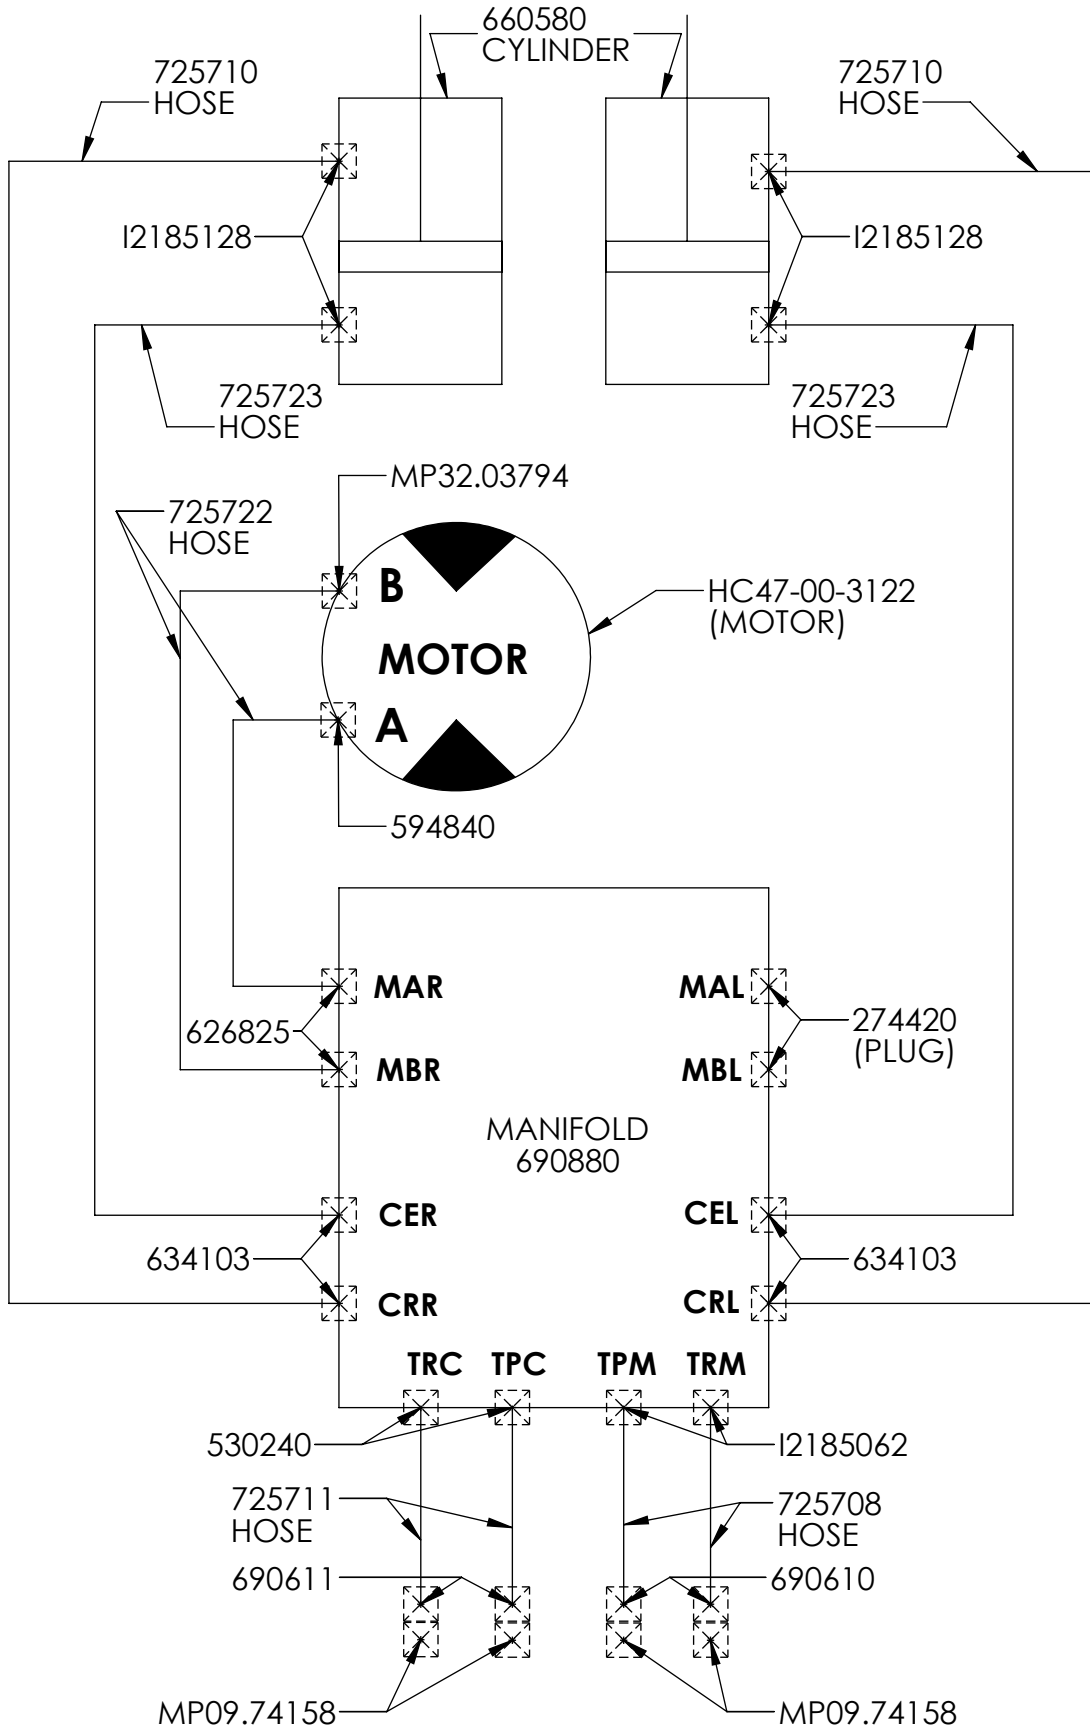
660580
CYLINDER

725710
HOSE

725710
HOSE

I2185128

I2185128

725723
HOSE

725723
HOSE

MP32.03794

725722
HOSE

B

MOTOR

A

HC47-00-3122
(MOTOR)

594840

MAR

MAL

626825

274420
(PLUG)

MBR

MBL

MANIFOLD
690880

CER

CEL

634103

634103

CRR

CRL

TRC

TPC

TPM

TRM

530240

I2185062

725711
HOSE

725708
HOSE

690611

690610

MP09.74158

MP09.74158